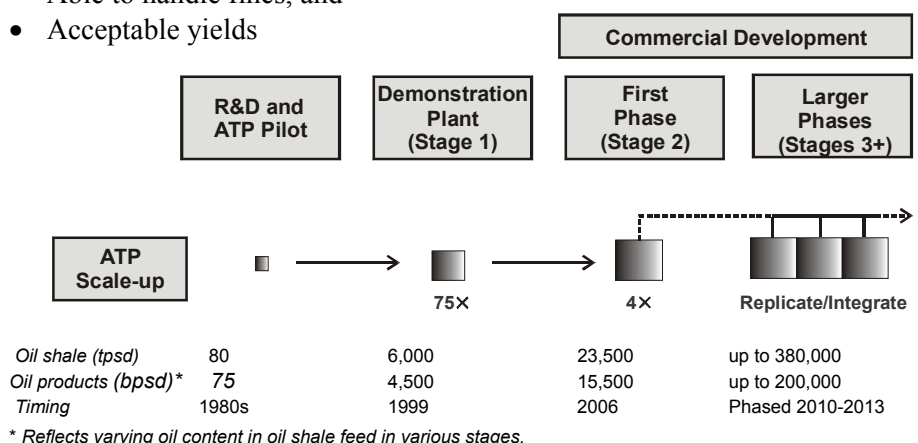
Able to handle fines; and
- Acceptable yields

Commercial Development

R&D and ATP Pilot

Demonstration Plant (Stage 1)

First Phase (Stage 2)

Larger Phases (Stages 3+)

ATP Scale-up

75×

4×

Replicate/Integrate

| | | | | |
|---|---|---|---|---|
| Oil shale (tpsd) | 80 | 6,000 | 23,500 | up to 380,000 |
| Oil products (bpsd)* | 75 | 4,500 | 15,500 | up to 200,000 |
| Timing | 1980s | 1999 | 2006 | Phased 2010-2013 |

* Reflects varying oil content in oil shale feed in various stages.